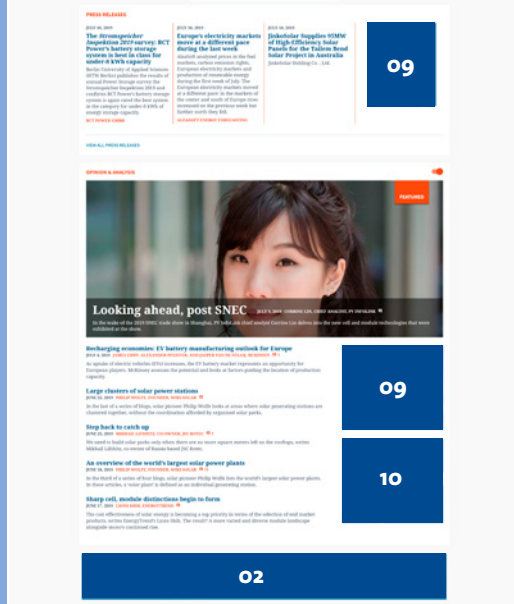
PRESS RELEASES

JULY 10, 2019

The Stromspeicher Inspektion 2019 survey: BCT Power's battery storage system is best in class for under-6 kWh capacity

Berlin University of Applied Sciences (HTW Berlin) publishes the results of annual Power Storage survey the Stromspeicher Inspektion 2019 and confirms BCT Power's battery storage system is again rated the best system in the category for under-6 kWh of energy storage capacity.

BCT POWER GMBH

JULY 10, 2019

Europe's electricity markets move at a different pace during the last week

AleaSoft analyzed prices in the fuel markets, carbon emission rights, European electricity markets and production of renewable energy during the first week of July. The European electricity markets moved at a different pace: in the markets of the center and south of Europe rises increased on the previous week but further north they fell.

ALEASOFT ENERGY FORECASTING

JULY 10, 2019

Jinkosolar Supplies 95MW of High-Efficiency Solar Panels for the Tailem Bend Solar Project in Australia

JinkoSolar Holding Co., Ltd.

09

VIEW ALL PRESS RELEASES

OPINION & ANALYSIS

FEATURED

Looking ahead, post SNEC

JULY 5, 2019 CORINNE LIN, CHIEF ANALYST, PV INFOLINK

In the wake of the 2019 SNEC trade show in Shanghai, PV InfoLink chief analyst Corrine Lin delves into the new cell and module technologies that were exhibited at the show.

Recharging economies: EV battery manufacturing outlook for Europe

JULY 4, 2019 JAMES LIMES, ALEXANDER RYBINTSEV, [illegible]

As uptake of electric vehicles (EVs) increases, the EV battery market represents an opportunity for European players. McKinsey assesses the potential and looks at factors guiding the location of production capacity.

Large clusters of solar power stations

JUNE 28, 2019 PHILIP WOLFE, FOUNDER, WIKI-SOLAR

In the last of a series of blogs, solar pioneer Philip Wolfe looks at areas where solar generating stations are clustered together, without the coordination afforded by organized solar parks.

Step back to catch up

JUNE 25, 2019 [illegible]

We need to build solar parks only where there are no more square meters left on the rooftops, writes Mikhail Lăhăcu, co-owner of Russia based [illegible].

An overview of the world's largest solar power plants

JUNE 20, 2019 PHILIP WOLFE, FOUNDER, WIKI-SOLAR

In the third of a series of four blogs, solar pioneer Philip Wolfe lists the world's largest solar power plants. In these articles, a 'solar plant' is defined as an individual generating station.

Sharp cell, module distinctions begin to form

JUNE 17, 2019 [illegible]

The cost-effectiveness of solar energy is becoming a top priority in terms of the selection of end market products, writes EnergyTrend's Caius Shih. The result? A more varied and diverse module landscape alongside more continued rise.

09

10

02